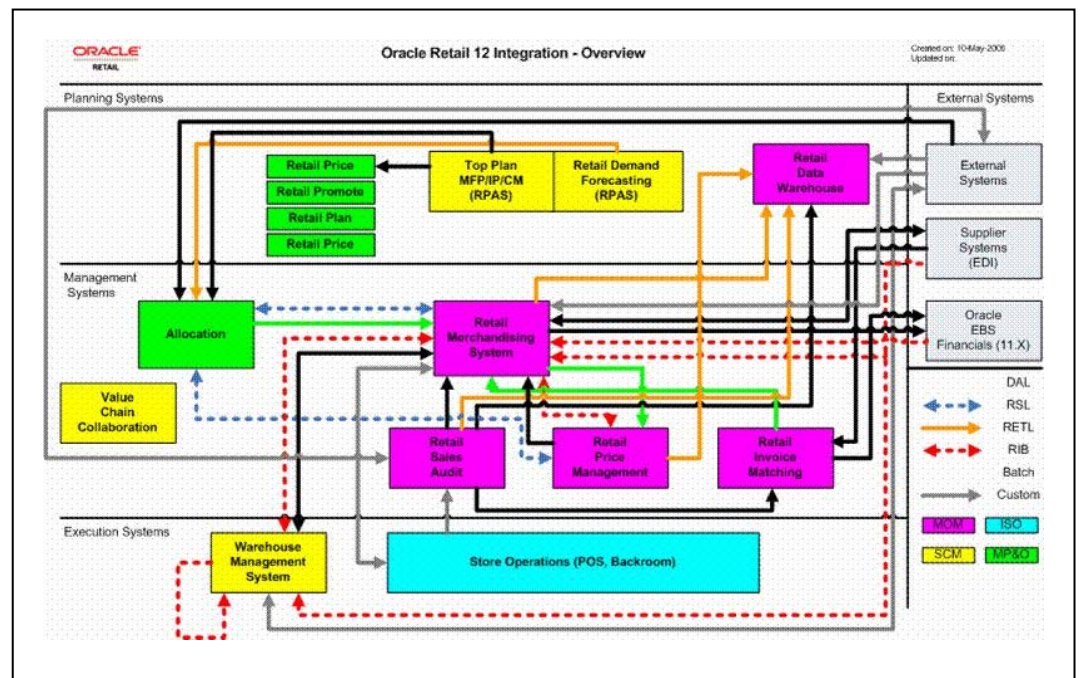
ORACLE
RETAIL

Oracle Retail 12 Integration - Overview

Created on: 10-May-2006
Updated on:

Planning Systems

External Systems

Retail Price

Retail Promote

Retail Plan

Retail Price

Top Plan
MFP/IP/CM
(RPAS)

Retail Demand
Forecasting
(RPAS)

Retail
Data
Warehouse

External
Systems

Supplier
Systems
(EDI)

Management
Systems

Allocation

Retail
Merchandising
System

Oracle
EBS
Financials (11.X)

Value
Chain
Collaboration

Retail
Sales
Audit

Retail
Price
Management

Retail
Invoice
Matching

DAL

RSL

RETL

RIB

Batch

Custom

Execution Systems

Warehouse
Management
System

Store Operations (POS, Backroom)

MOM

ISO

SCM

MP&O